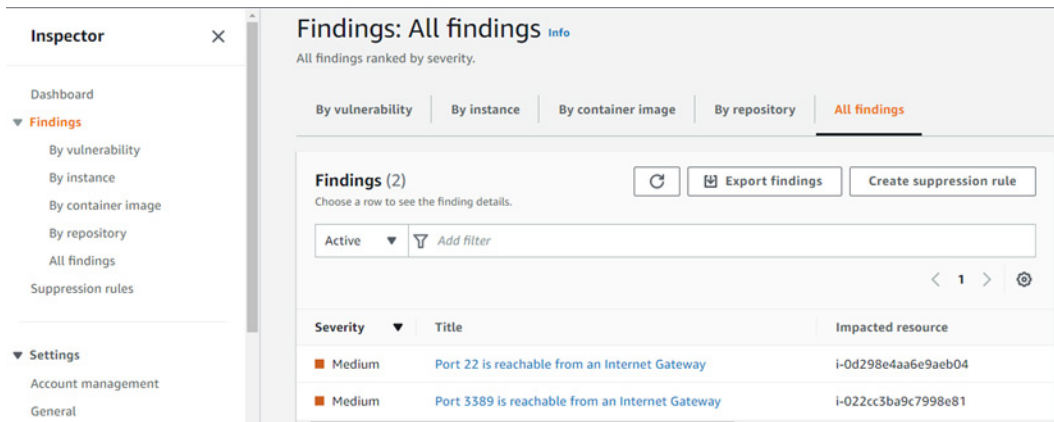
Inspector

Dashboard
Findings
By vulnerability
By instance
By container image
By repository
All findings
Suppression rules

Settings
Account management
General

Findings: All findings Info
All findings ranked by severity.

By vulnerability | By instance | By container image | By repository | All findings

Findings (2)
Choose a row to see the finding details.

Export findings
Create suppression rule

Active
Add filter

1

| Severity | Title | Impacted resource |
|---|---|---|
| Medium | Port 22 is reachable from an Internet Gateway | i-0d298e4aa6e9aeb04 |
| Medium | Port 3389 is reachable from an Internet Gateway | i-022cc3ba9c7998e81 |